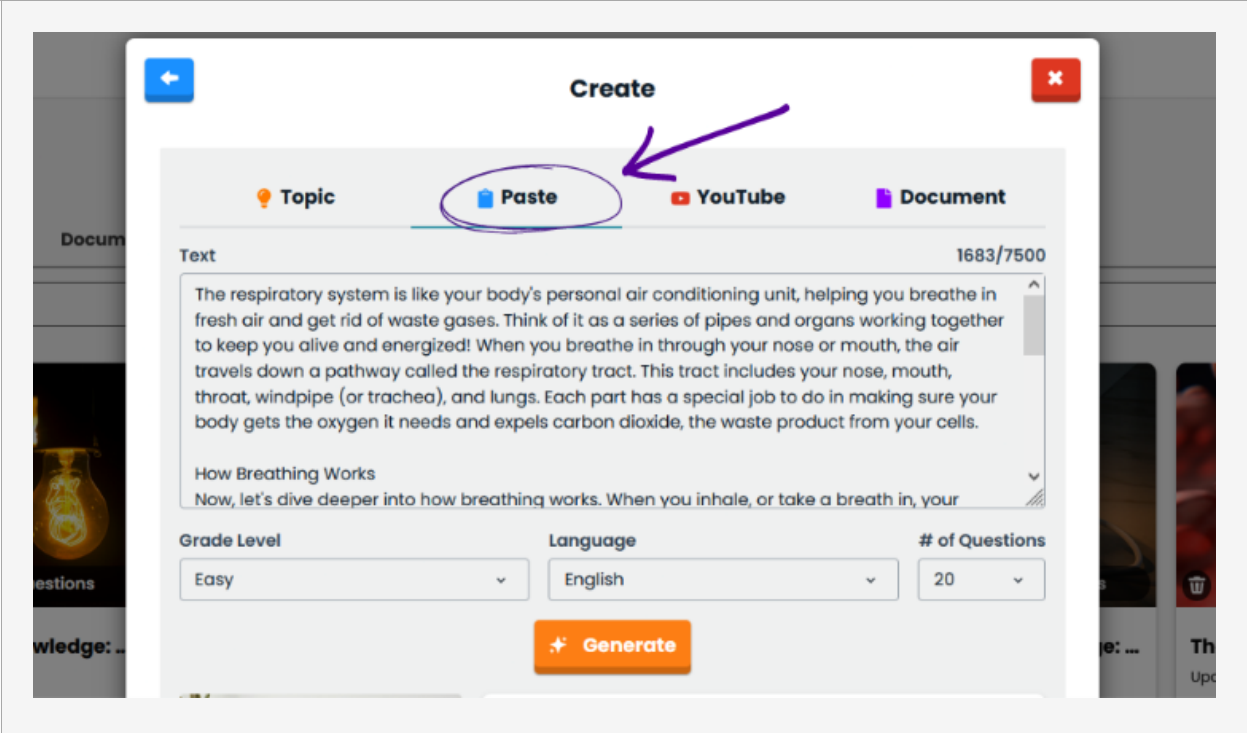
Create

Topic
Paste
YouTube
Document

Docum

Text
1683/7500

The respiratory system is like your body's personal air conditioning unit, helping you breathe in fresh air and get rid of waste gases. Think of it as a series of pipes and organs working together to keep you alive and energized! When you breathe in through your nose or mouth, the air travels down a pathway called the respiratory tract. This tract includes your nose, mouth, throat, windpipe (or trachea), and lungs. Each part has a special job to do in making sure your body gets the oxygen it needs and expels carbon dioxide, the waste product from your cells.

How Breathing Works
Now, let's dive deeper into how breathing works. When you inhale, or take a breath in, your

Grade Level
Easy
Language
English
# of Questions
20

estions
wledge: ...
Generate
je: ...
Th
Upc